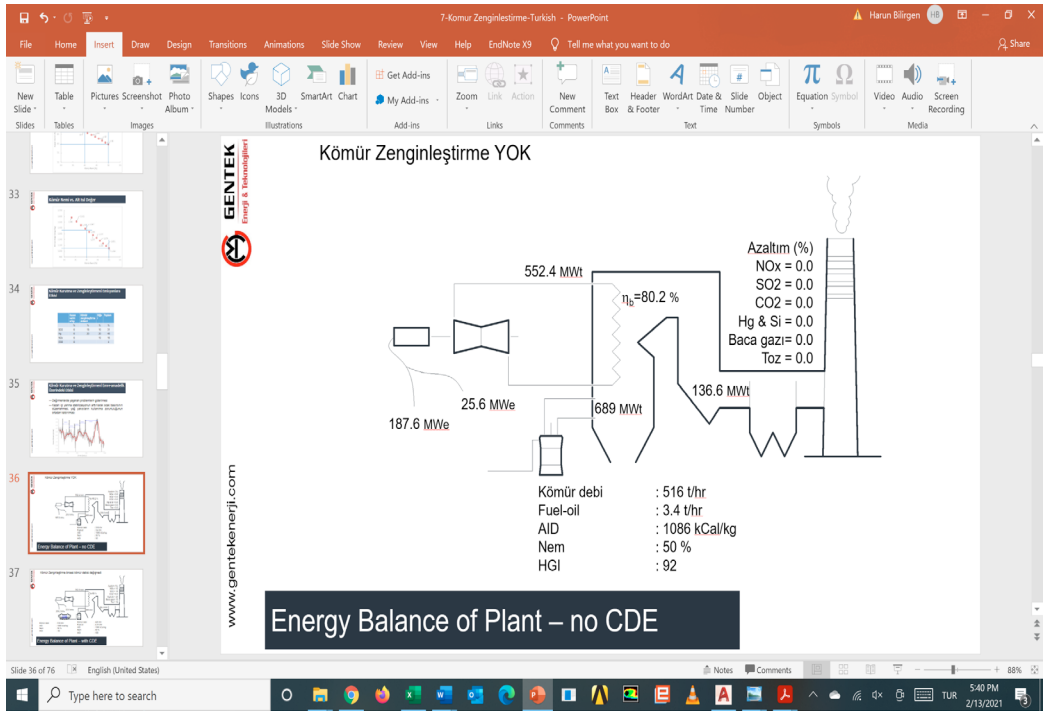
7-Komur Zenginlestirme-Turkish - PowerPoint

Harun Bilirgen HB

File Home Insert Draw Design Transitions Animations Slide Show Review View Help EndNote X9 Tell me what you want to do Share

New Slide Table Pictures Screenshot Photo Album Shapes Icons 3D Models SmartArt Chart Get Add-ins My Add-ins Zoom Link Action New Comment Text Box Header & Footer WordArt Date & Time Slide Number Object Equation Symbol Video Audio Screen Recording

Slides Tables Images Illustrations Add-ins Links Comments Text Symbols Media

33

34

35

36

37

Energy Balance of Plant – no CDE

Energy Balance of Plant – with CDE

GENTEK Enerji & Teknolojileri

Kömür Zenginleştirme YOK

552.4 MWt

$\eta_b$=80.2 %

Azaltım (%)
NOx = 0.0
SO2 = 0.0
CO2 = 0.0
Hg & Si = 0.0
Baca gazı = 0.0
Toz = 0.0

136.6 MWt

25.6 MWe

689 MWt

187.6 MWe

Kömür debi : 516 t/hr
Fuel-oil : 3.4 t/hr
AID : 1086 kCal/kg
Nem : 50 %
HGI : 92

www.gentekenerji.com

Energy Balance of Plant – no CDE

Slide 36 of 76 English (United States) Notes Comments 88%

Type here to search

TUR 5:40 PM 2/13/2021